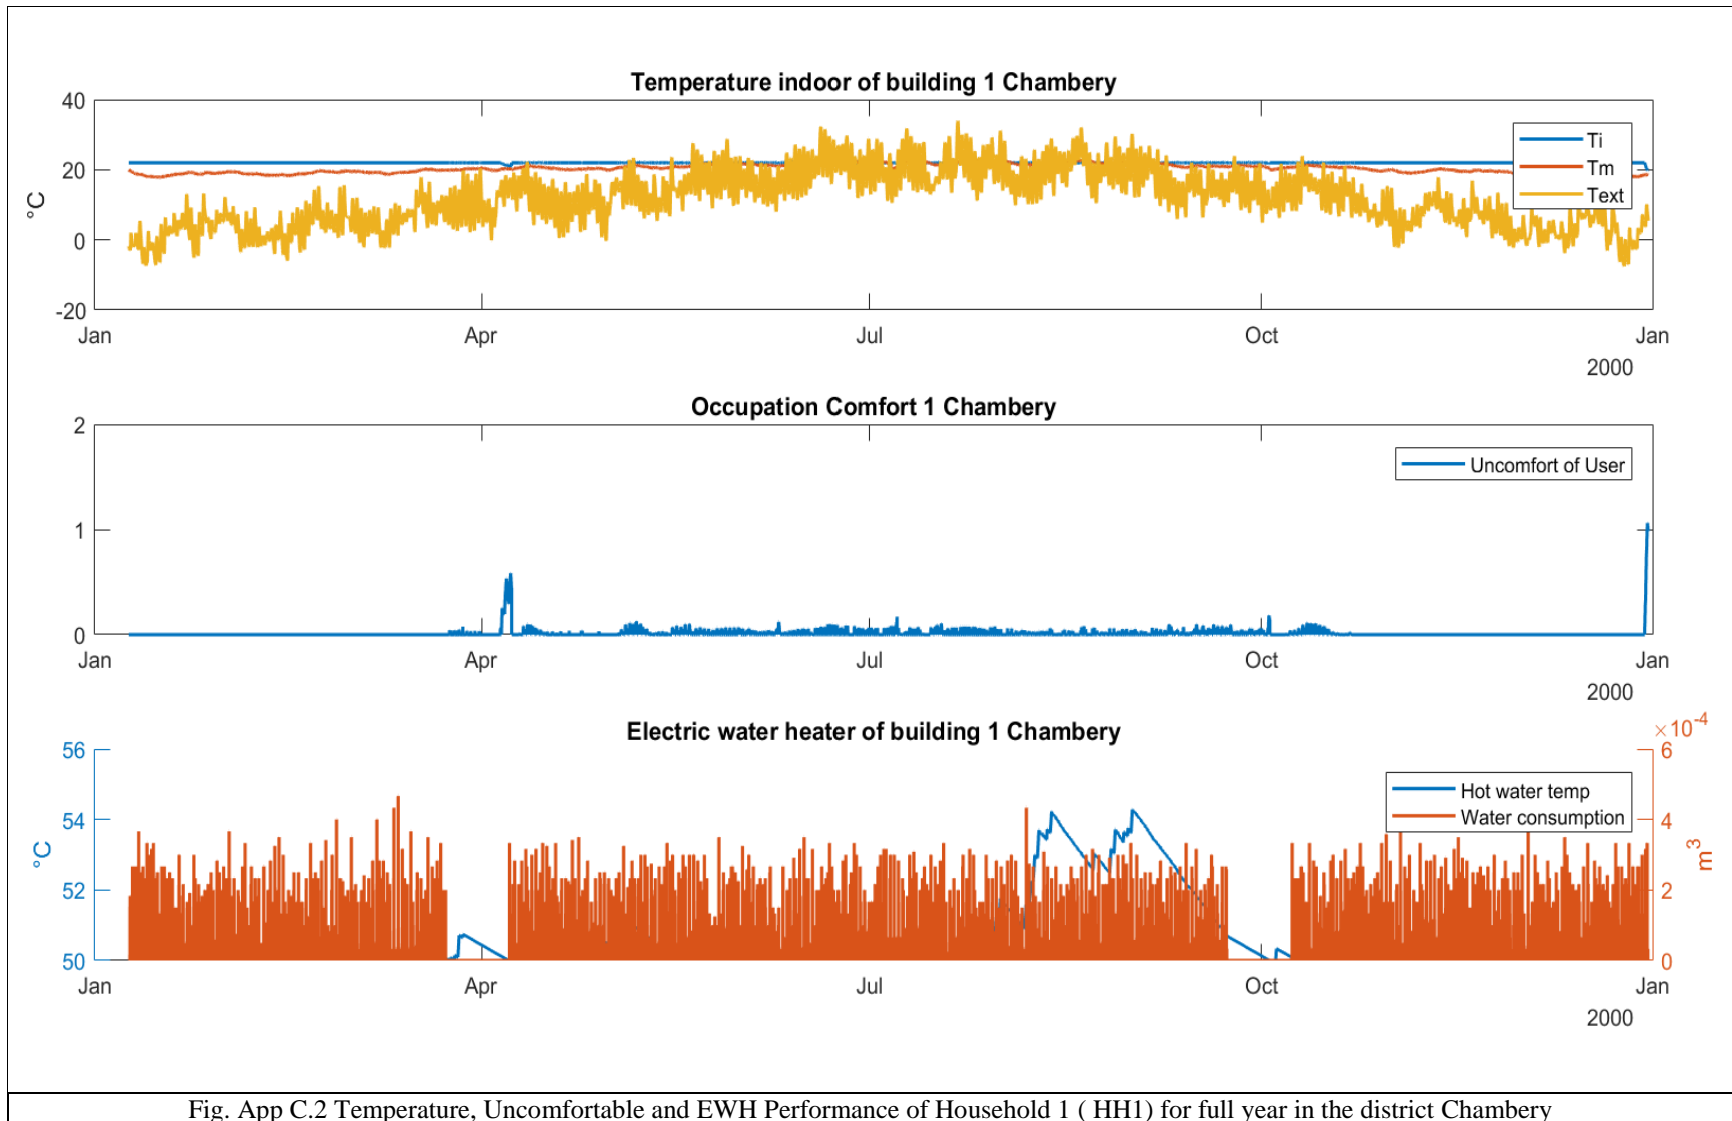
Temperature indoor of building 1 Chambery

40
20
0
-20
°C

Ti
Tm
Text

Jan Apr Jul Oct Jan
2000

Occupation Comfort 1 Chambery

2
1
0

Uncomfort of User

Jan Apr Jul Oct Jan
2000

Electric water heater of building 1 Chambery

56
54
52
50
°C

$\times 10^{-4}$
6
4
2
0
$m^3$

Hot water temp
Water consumption

Jan Apr Jul Oct Jan
2000

Fig. App C.2 Temperature, Uncomfortable and EWH Performance of Household 1 ( HH1) for full year in the district Chambery